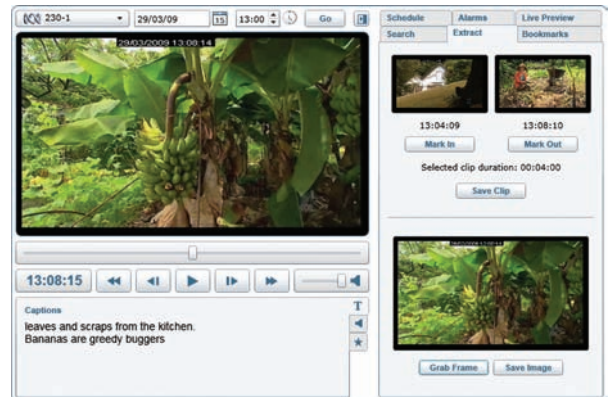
230-1
29/03/09
15
13:00
Go
Schedule
Alarms
Live Preview
Search
Extract
Bookmarks
29/03/2009 13:08:14
13:04:09
13:08:10
Mark In
Mark Out
Selected clip duration: 00:04:00
Save Clip
13:08:15
Captions
leaves and scraps from the kitchen.
Bananas are greedy buggers
T
Grab Frame
Save Image